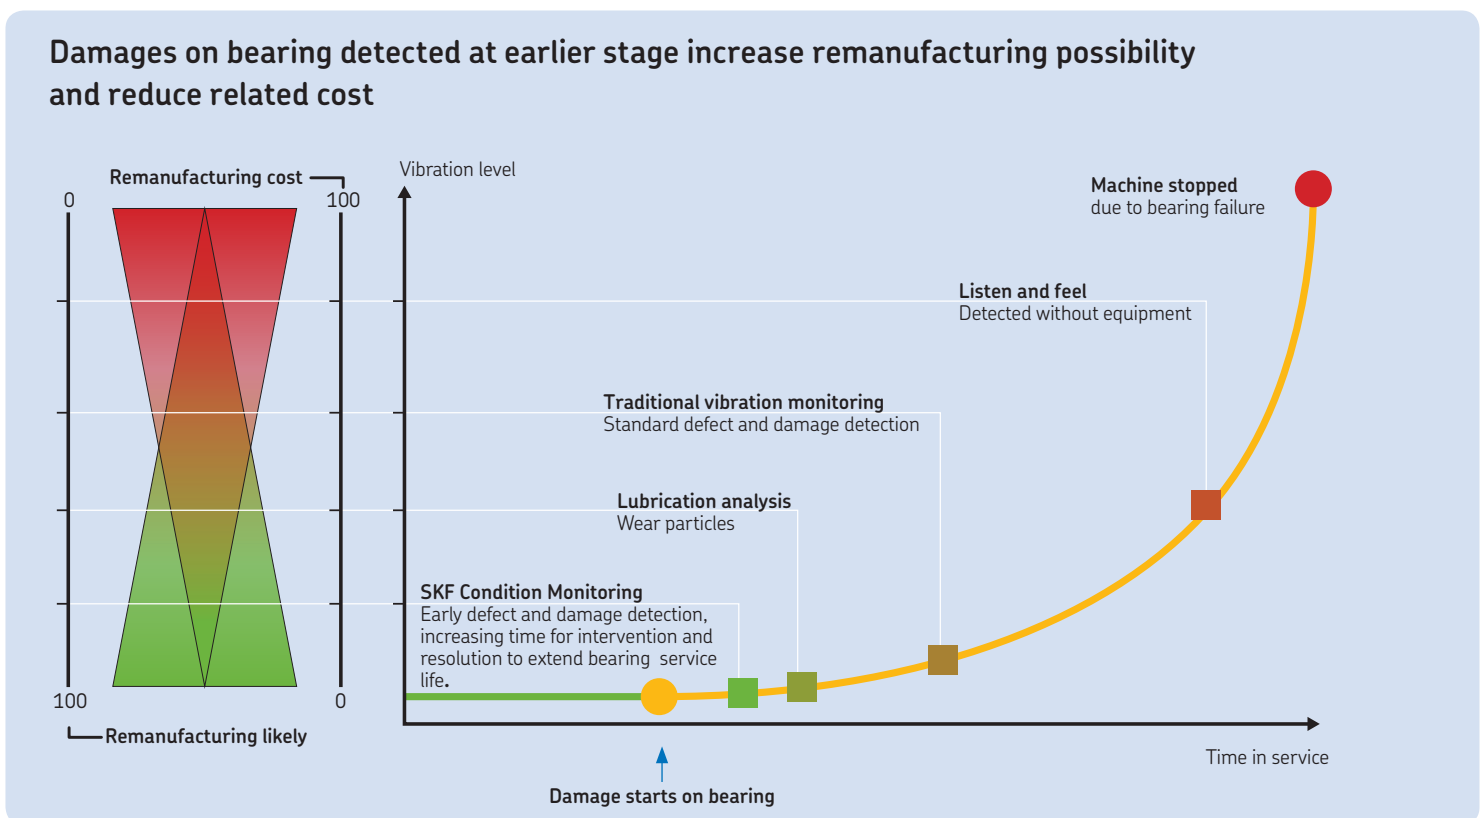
Damages on bearing detected at earlier stage increase remanufacturing possibility and reduce related cost

Remanufacturing cost

0

100

100

0

Remanufacturing likely

Vibration level

Machine stopped
due to bearing failure

Listen and feel
Detected without equipment

Traditional vibration monitoring
Standard defect and damage detection

Lubrication analysis
Wear particles

SKF Condition Monitoring
Early defect and damage detection, increasing time for intervention and resolution to extend bearing service life.

Time in service

Damage starts on bearing